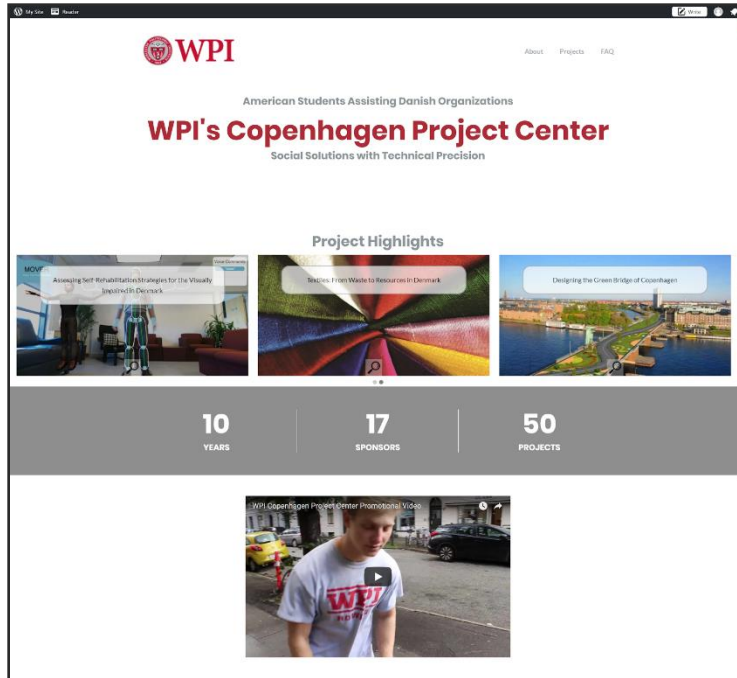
My Site Reader Write

WPI

About Projects FAQ

American Students Assisting Danish Organizations

WPI's Copenhagen Project Center

Social Solutions with Technical Precision

Project Highlights

MOVE

Assessing Self-Rehabilitation Strategies for the Visually Impaired in Denmark

Textiles: From Waste to Resources in Denmark

Designing the Green Bridge of Copenhagen

10
YEARS

17
SPONSORS

50
PROJECTS

WPI Copenhagen Project Center Promotional Video

WPI